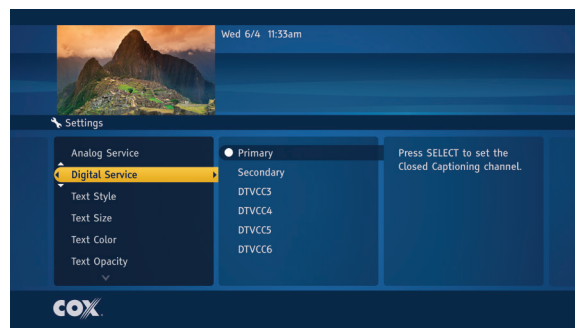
Wed 6/4 11:33am

Settings

Analog Service
Digital Service
Text Style
Text Size
Text Color
Text Opacity

Primary
Secondary
DTVCC3
DTVCC4
DTVCC5
DTVCC6

Press SELECT to set the Closed Captioning channel.

COX